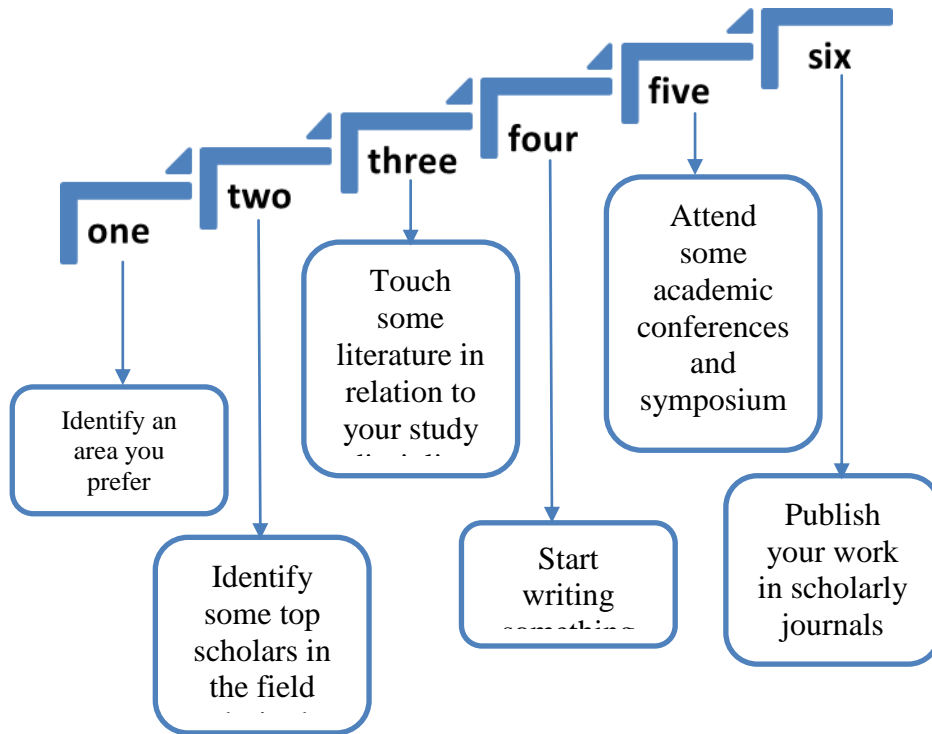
one

Identify an area you prefer

two

Identify some top scholars in the field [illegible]

three

Touch some literature in relation to your study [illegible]

four

Start writing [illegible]

five

Attend some academic conferences and symposium

six

Publish your work in scholarly journals